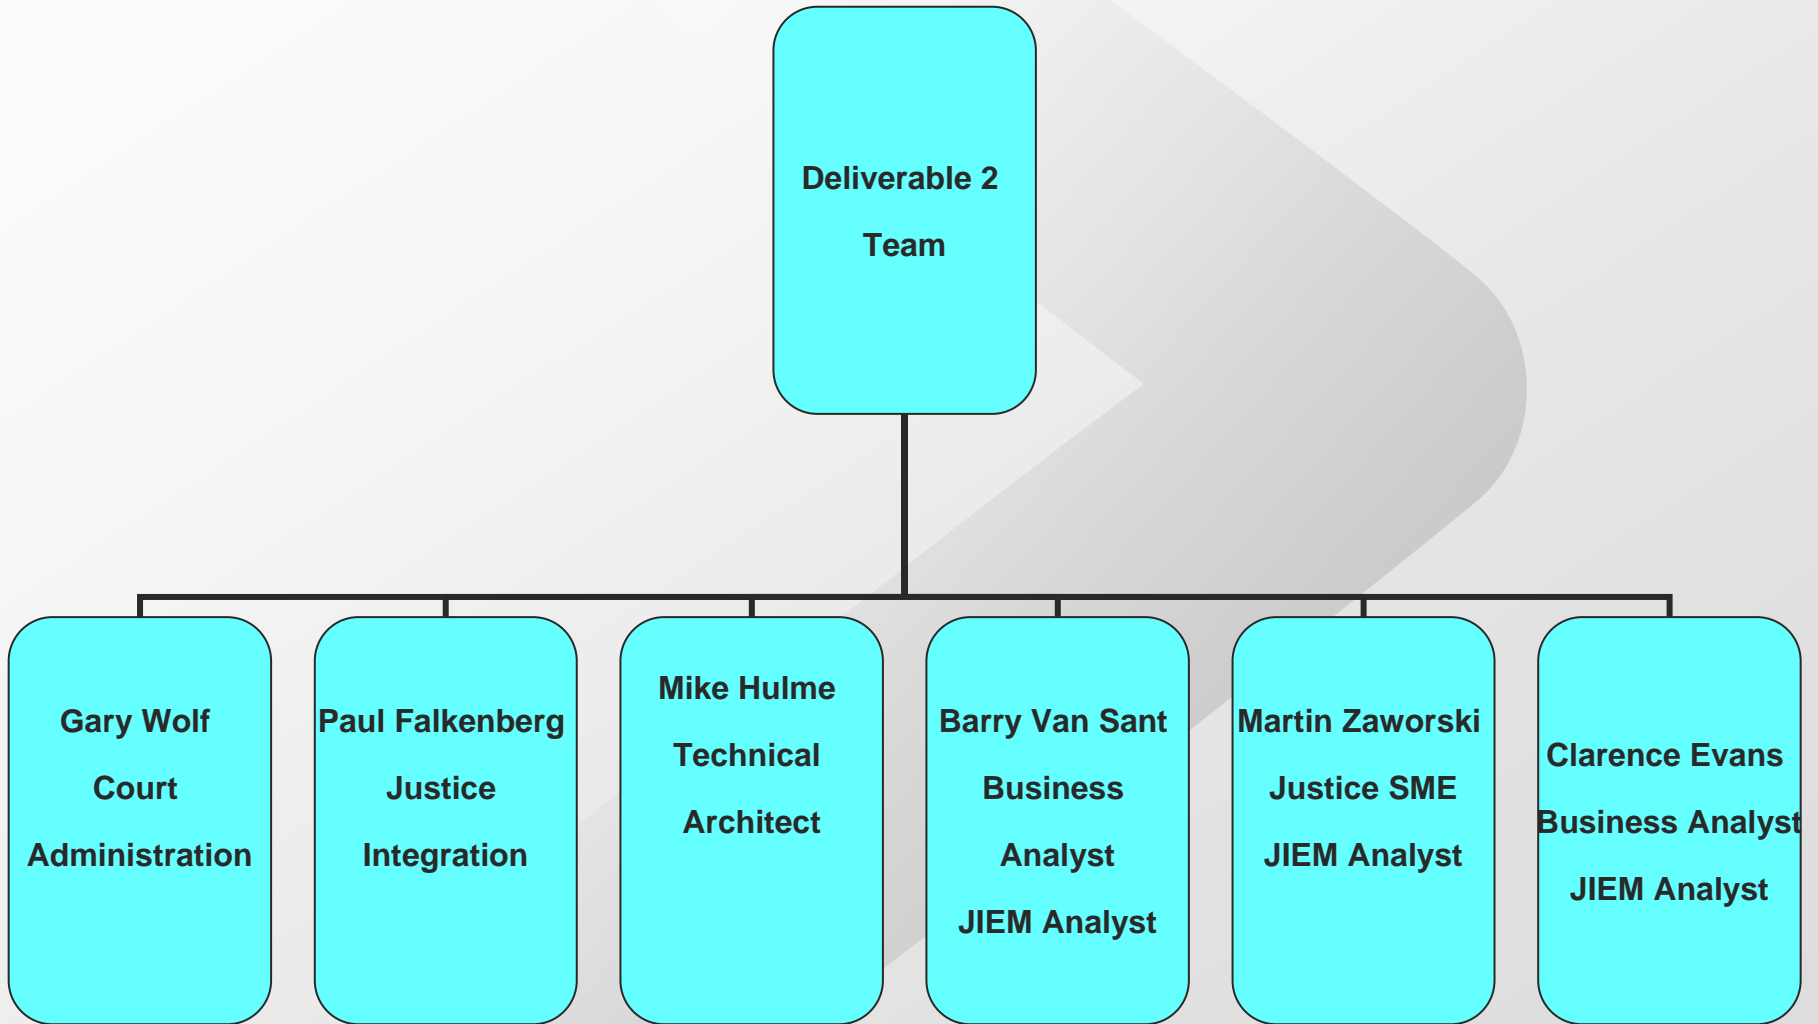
Deliverable 2
Team

Gary Wolf
Court
Administration

Paul Falkenberg
Justice
Integration

Mike Hulme
Technical
Architect

Barry Van Sant
Business
Analyst
JIEM Analyst

Martin Zaworski
Justice SME
JIEM Analyst

Clarence Evans
Business Analyst
JIEM Analyst